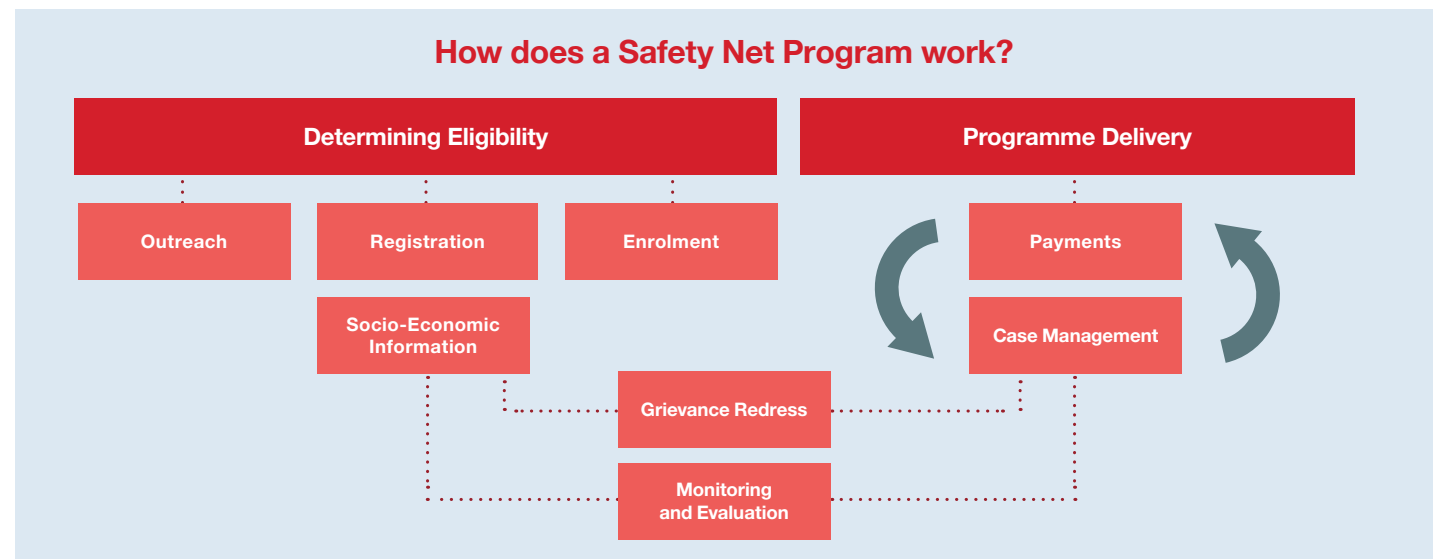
How does a Safety Net Program work?

Determining Eligibility

Programme Delivery

Outreach

Registration

Enrolment

Payments

Socio-Economic Information

Case Management

Grievance Redress

Monitoring and Evaluation